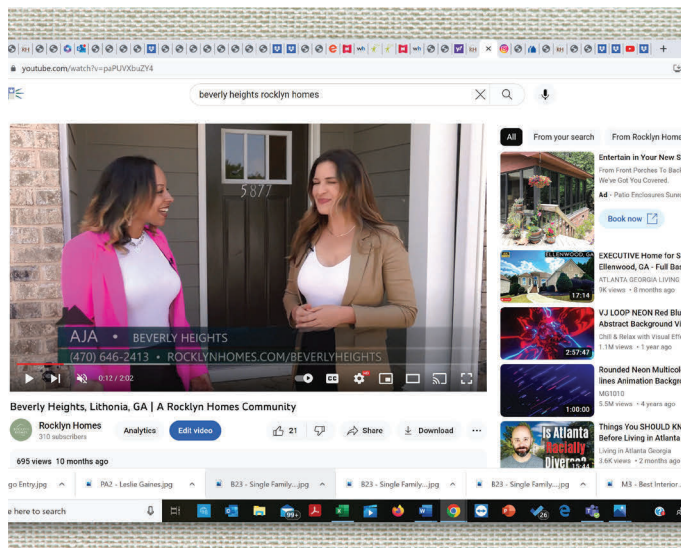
youtube.com/watch?v=paPUVXbuZY4

beverly heights rocklyn homes

5877

AJA • BEVERLY HEIGHTS
(470) 646-2413 • ROCKLYNHOMES.COM/BEVERLYHEIGHTS

0:12 / 2:02

Beverly Heights, Lithonia, GA | A Rocklyn Homes Community

Rocklyn Homes
310 subscribers

Analytics
Edit video
21
Share
Download

695 views 10 months ago

All
From your search
From Rocklyn Home

Entertain in Your New S
From Front Porches To Bac
We've Got You Covered.
Ad • Patio Enclosures Sunr
Book now

ELLENWOOD, GA
17:14
EXECUTIVE Home for S
Ellenwood, GA - Full Ba
ATLANTA GEORGIA LIVING
9K views • 8 months ago

2:57:47
VJ LOOP NEON Red Blu
Abstract Background V
Chill & Relax with Visual Eff
1.1M views • 1 year ago

1:00:00
Rounded Neon Multicol
lines Animation Backgr
MG1010
3.5M views • 4 years ago

Is Atlanta Racially Diverse?
Things You SHOULD KN
Before Living in Atlanta
Living in Atlanta Georgia
3.6K views • 2 months ago

go Entry.jpg
PA2 - Leslie Gaines.jpg
B23 - Single Family....jpg
B23 - Single Family....jpg
B23 - Single Family....jpg
M3 - Best Interior...

e here to search
99+
26